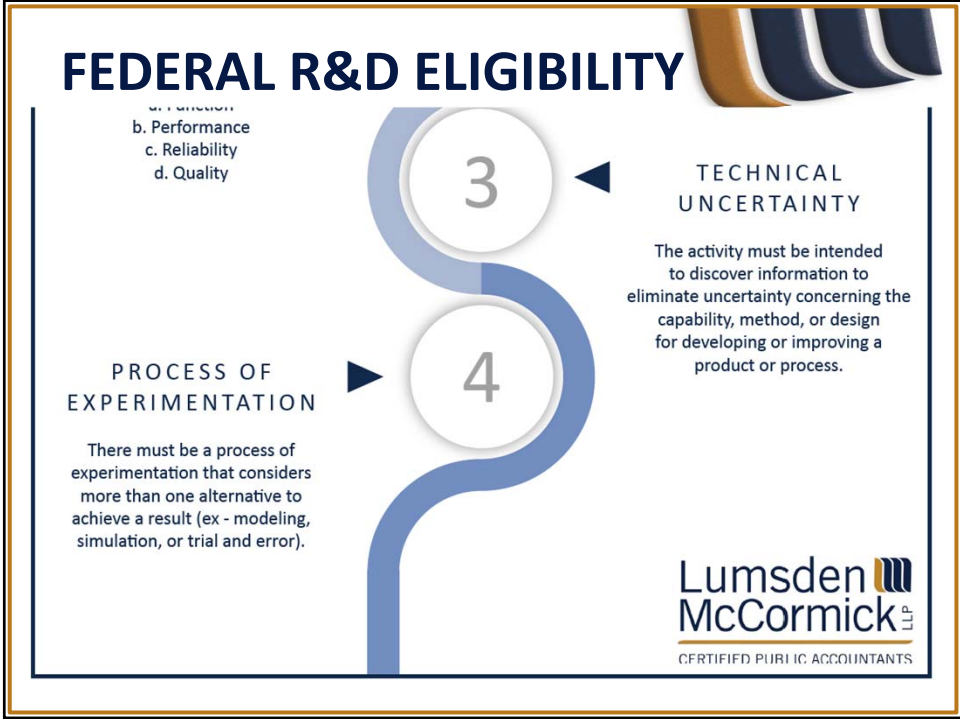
FEDERAL R&D ELIGIBILITY

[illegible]
b. Performance
c. Reliability
d. Quality

3

TECHNICAL UNCERTAINTY

The activity must be intended to discover information to eliminate uncertainty concerning the capability, method, or design for developing or improving a product or process.

4

PROCESS OF EXPERIMENTATION

There must be a process of experimentation that considers more than one alternative to achieve a result (ex - modeling, simulation, or trial and error).

Lumsden McCormick LLP
CERTIFIED PUBLIC ACCOUNTANTS